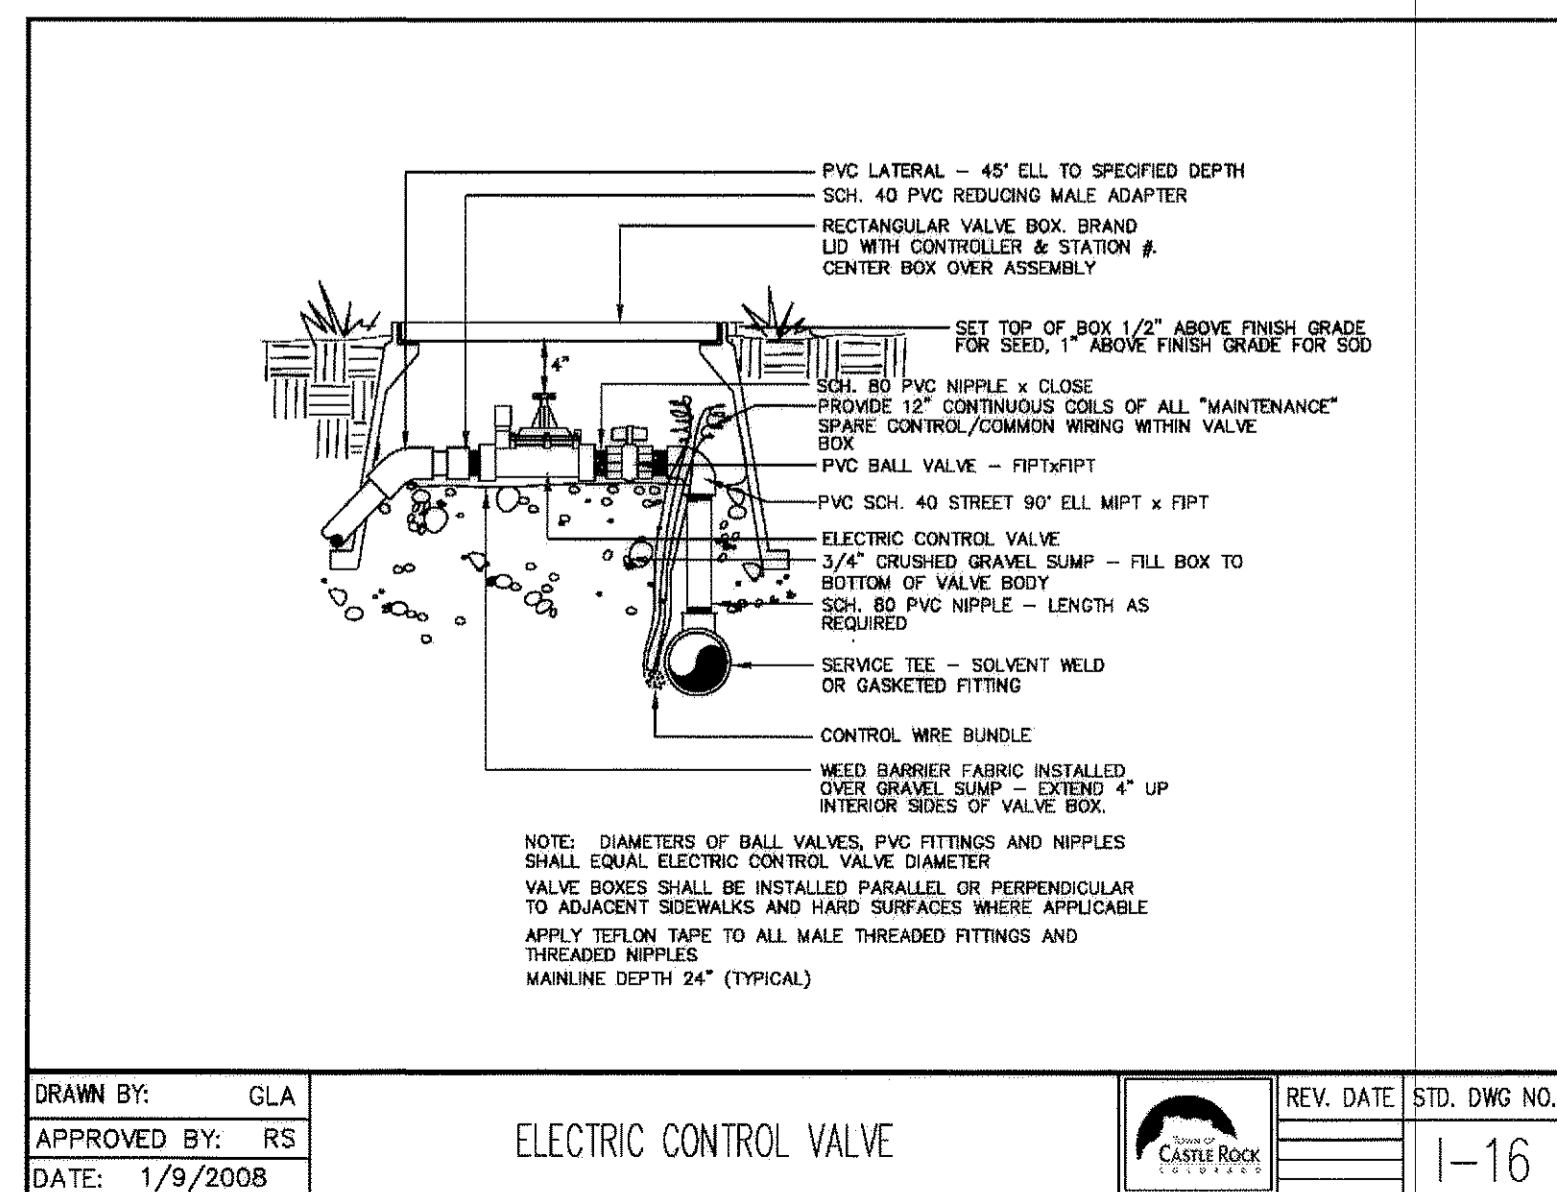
PVC LATERAL – 45' ELL TO SPECIFIED DEPTH
SCH. 40 PVC REDUCING MALE ADAPTER
RECTANGULAR VALVE BOX. BRAND LID WITH CONTROLLER & STATION #. CENTER BOX OVER ASSEMBLY
SET TOP OF BOX 1/2" ABOVE FINISH GRADE FOR SEED, 1" ABOVE FINISH GRADE FOR SOD
4"
SCH. 80 PVC NIPPLE x CLOSE
PROVIDE 12" CONTINUOUS COILS OF ALL "MAINTENANCE" SPARE CONTROL/COMMON WIRING WITHIN VALVE BOX
PVC BALL VALVE – FIPTxFIPT
PVC SCH. 40 STREET 90' ELL MIPT x FIPT
ELECTRIC CONTROL VALVE
3/4" CRUSHED GRAVEL SUMP – FILL BOX TO BOTTOM OF VALVE BODY
SCH. 80 PVC NIPPLE – LENGTH AS REQUIRED
SERVICE TEE – SOLVENT WELD OR GASKETED FITTING
CONTROL WIRE BUNDLE
WEED BARRIER FABRIC INSTALLED OVER GRAVEL SUMP – EXTEND 4" UP INTERIOR SIDES OF VALVE BOX.

NOTE: DIAMETERS OF BALL VALVES, PVC FITTINGS AND NIPPLES SHALL EQUAL ELECTRIC CONTROL VALVE DIAMETER
VALVE BOXES SHALL BE INSTALLED PARALLEL OR PERPENDICULAR TO ADJACENT SIDEWALKS AND HARD SURFACES WHERE APPLICABLE
APPLY TEFLON TAPE TO ALL MALE THREADED FITTINGS AND THREADED NIPPLES
MAINLINE DEPTH 24" (TYPICAL)

DRAWN BY: GLA
APPROVED BY: RS
DATE: 1/9/2008
ELECTRIC CONTROL VALVE
TOWN OF CASTLE ROCK COLORADO
REV. DATE
STD. DWG NO.
I–16